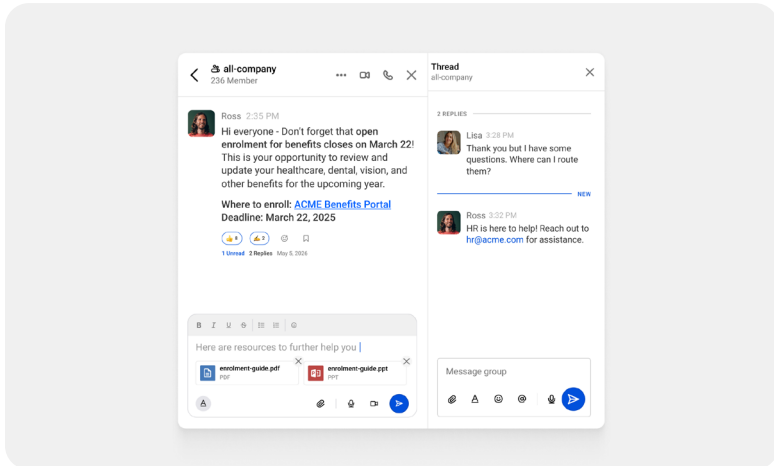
all-company
236 Member

Ross 2:35 PM
Hi everyone - Don't forget that open enrolment for benefits closes on March 22! This is your opportunity to review and update your healthcare, dental, vision, and other benefits for the upcoming year.

Where to enroll: ACME Benefits Portal
Deadline: March 22, 2025

👍 6 ✍️ 2

1 Unread 2 Replies May 5, 2026

B I U S

Here are resources to further help you

enrolment-guide.pdf
PDF

enrolment-guide.ppt
PPT

Thread
all-company

2 REPLIES

Lisa 3:28 PM
Thank you but I have some questions. Where can I route them?

NEW

Ross 3:32 PM
HR is here to help! Reach out to hr@acme.com for assistance.

Message group